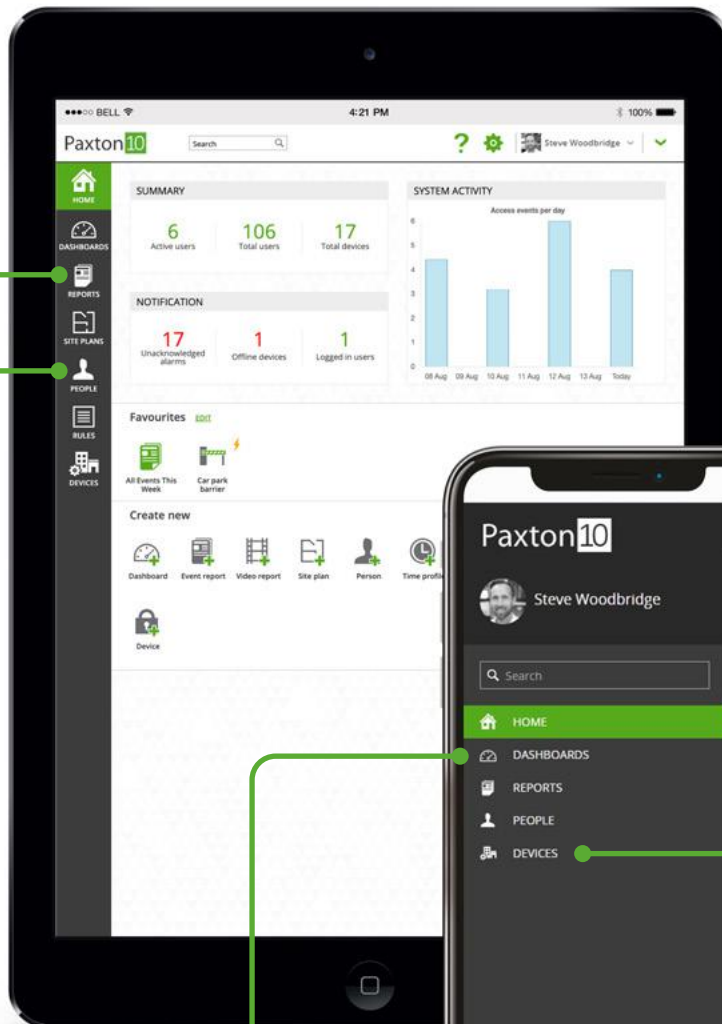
●●●○○ BELL
4:21 PM
100%

Paxton10
Search
? Steve Woodbridge

HOME
DASHBOARDS
REPORTS
SITE PLANS
PEOPLE
RULES
DEVICES

SUMMARY
6
Active users
106
Total users
17
Total devices

NOTIFICATION
17
Unacknowledged alarms
1
Offline devices
1
Logged in users

SYSTEM ACTIVITY
Access events per day
6
5
4
3
2
1
0
08 Aug
09 Aug
10 Aug
11 Aug
12 Aug
13 Aug
Today

Favourites EDIT
All Events This Week
Car park barrier

Create new
Dashboard
Event report
Video report
Site plan
Person
Time profi
Device

Paxton10
Steve Woodbridge
Search
HOME
DASHBOARDS
REPORTS
PEOPLE
DEVICES